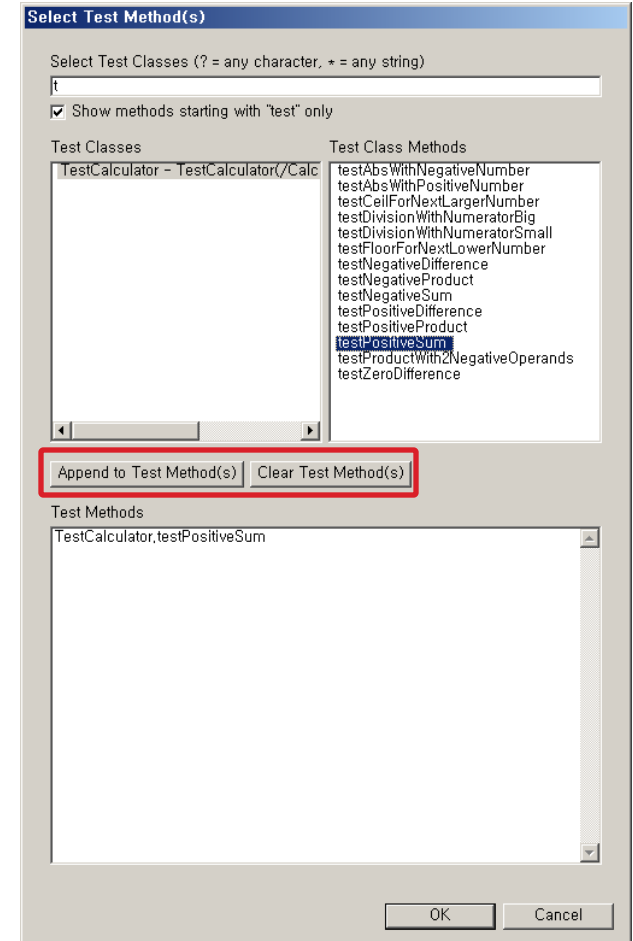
Select Test Method(s)

Select Test Classes (? = any character, * = any string)

t

Show methods starting with "test" only

Test Classes

TestCalculator - TestCalculator(/Calc

Test Class Methods

testAbsWithNegativeNumber
testAbsWithPositiveNumber
testCeilForNextLargerNumber
testDivisionWithNumeratorBig
testDivisionWithNumeratorSmall
testFloorForNextLowerNumber
testNegativeDifference
testNegativeProduct
testNegativeSum
testPositiveDifference
testPositiveProduct
testPositiveSum
testProductWith2NegativeOperands
testZeroDifference

Append to Test Method(s)

Clear Test Method(s)

Test Methods

TestCalculator,testPositiveSum

OK

Cancel